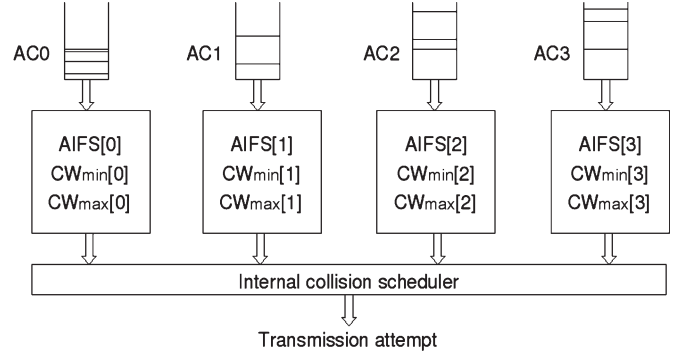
AC0
AIFS[0]
$CW_{min}[0]$
$CW_{max}[0]$

AC1
AIFS[1]
$CW_{min}[1]$
$CW_{max}[1]$

AC2
AIFS[2]
$CW_{min}[2]$
$CW_{max}[2]$

AC3
AIFS[3]
$CW_{min}[3]$
$CW_{max}[3]$

Internal collision scheduler

Transmission attempt